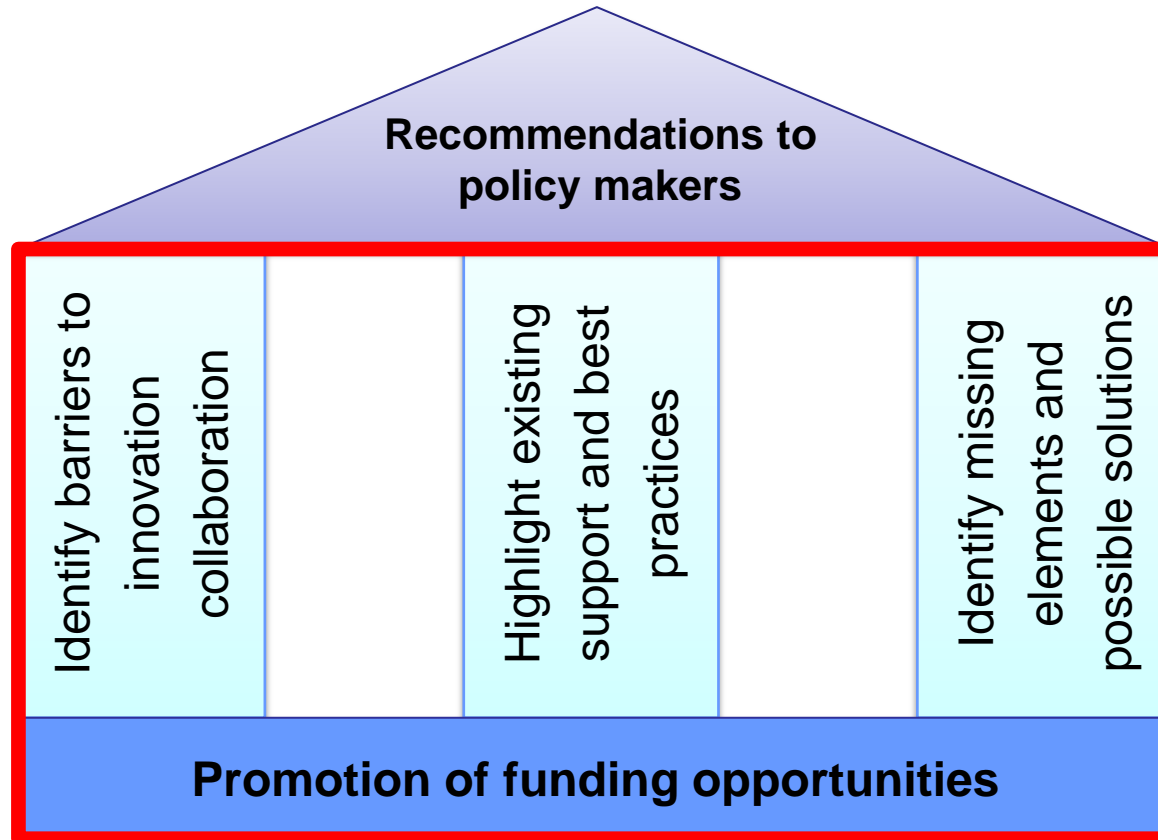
Recommendations to policy makers

Identify barriers to innovation collaboration

Highlight existing support and best practices

Identify missing elements and possible solutions

Promotion of funding opportunities